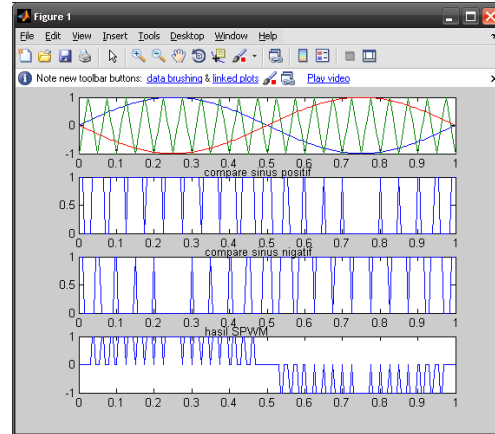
Figure 1

File Edit View Insert Tools Desktop Window Help

Note new toolbar buttons: data brushing & linked plots Play video

1
0
-1
0 0.1 0.2 0.3 0.4 0.5 0.6 0.7 0.8 0.9 1

compare sinus positif
1
0.5
0
0 0.1 0.2 0.3 0.4 0.5 0.6 0.7 0.8 0.9 1

compare sinus nigatif
1
0.5
0
0 0.1 0.2 0.3 0.4 0.5 0.6 0.7 0.8 0.9 1

hasil SPWM
1
0
-1
0 0.1 0.2 0.3 0.4 0.5 0.6 0.7 0.8 0.9 1